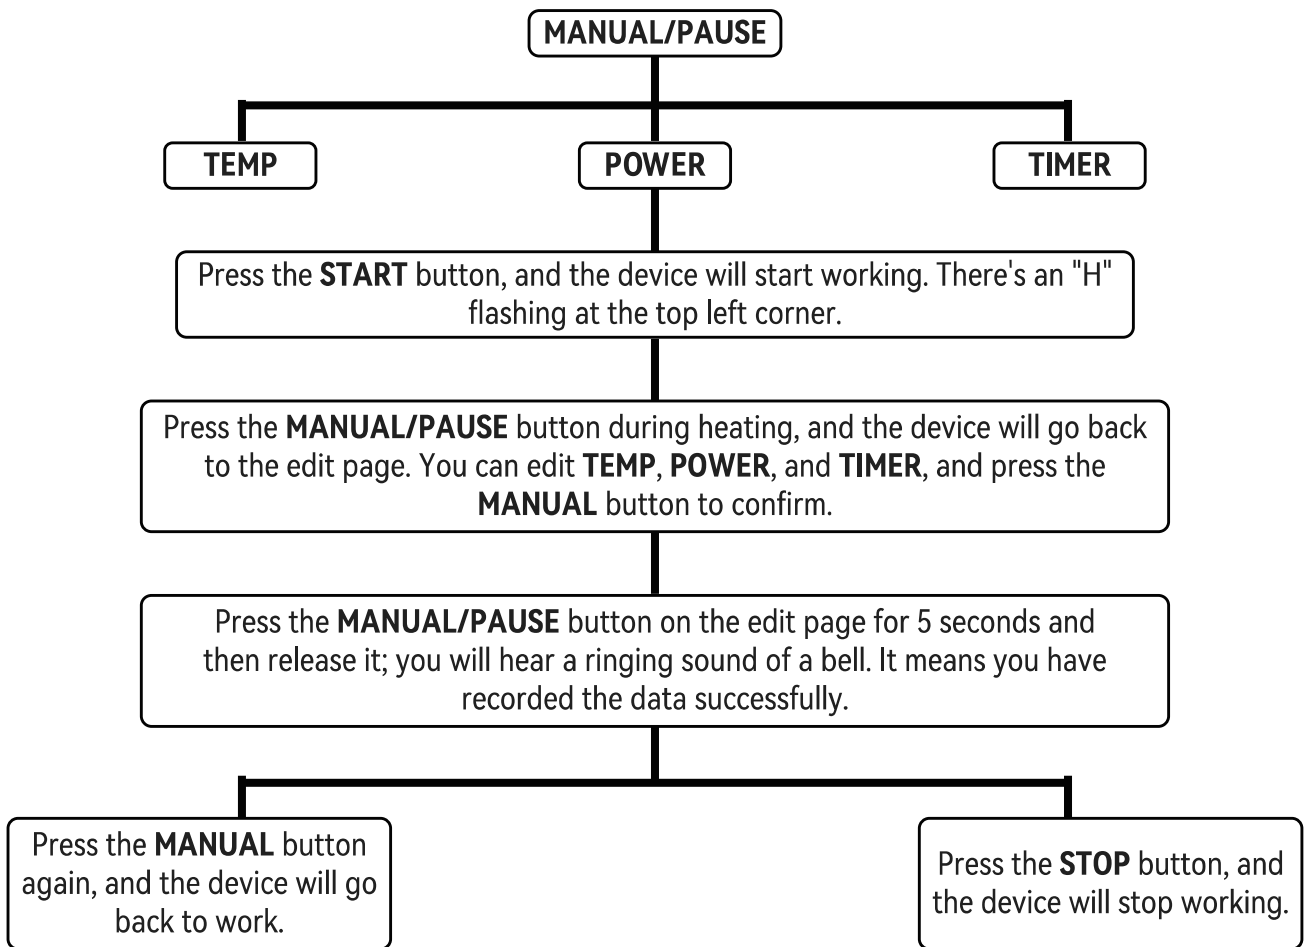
MANUAL/PAUSE

TEMP

POWER

TIMER

Press the START button, and the device will start working. There's an "H" flashing at the top left corner.

Press the MANUAL/PAUSE button during heating, and the device will go back to the edit page. You can edit TEMP, POWER, and TIMER, and press the MANUAL button to confirm.

Press the MANUAL/PAUSE button on the edit page for 5 seconds and then release it; you will hear a ringing sound of a bell. It means you have recorded the data successfully.

Press the MANUAL button again, and the device will go back to work.

Press the STOP button, and the device will stop working.